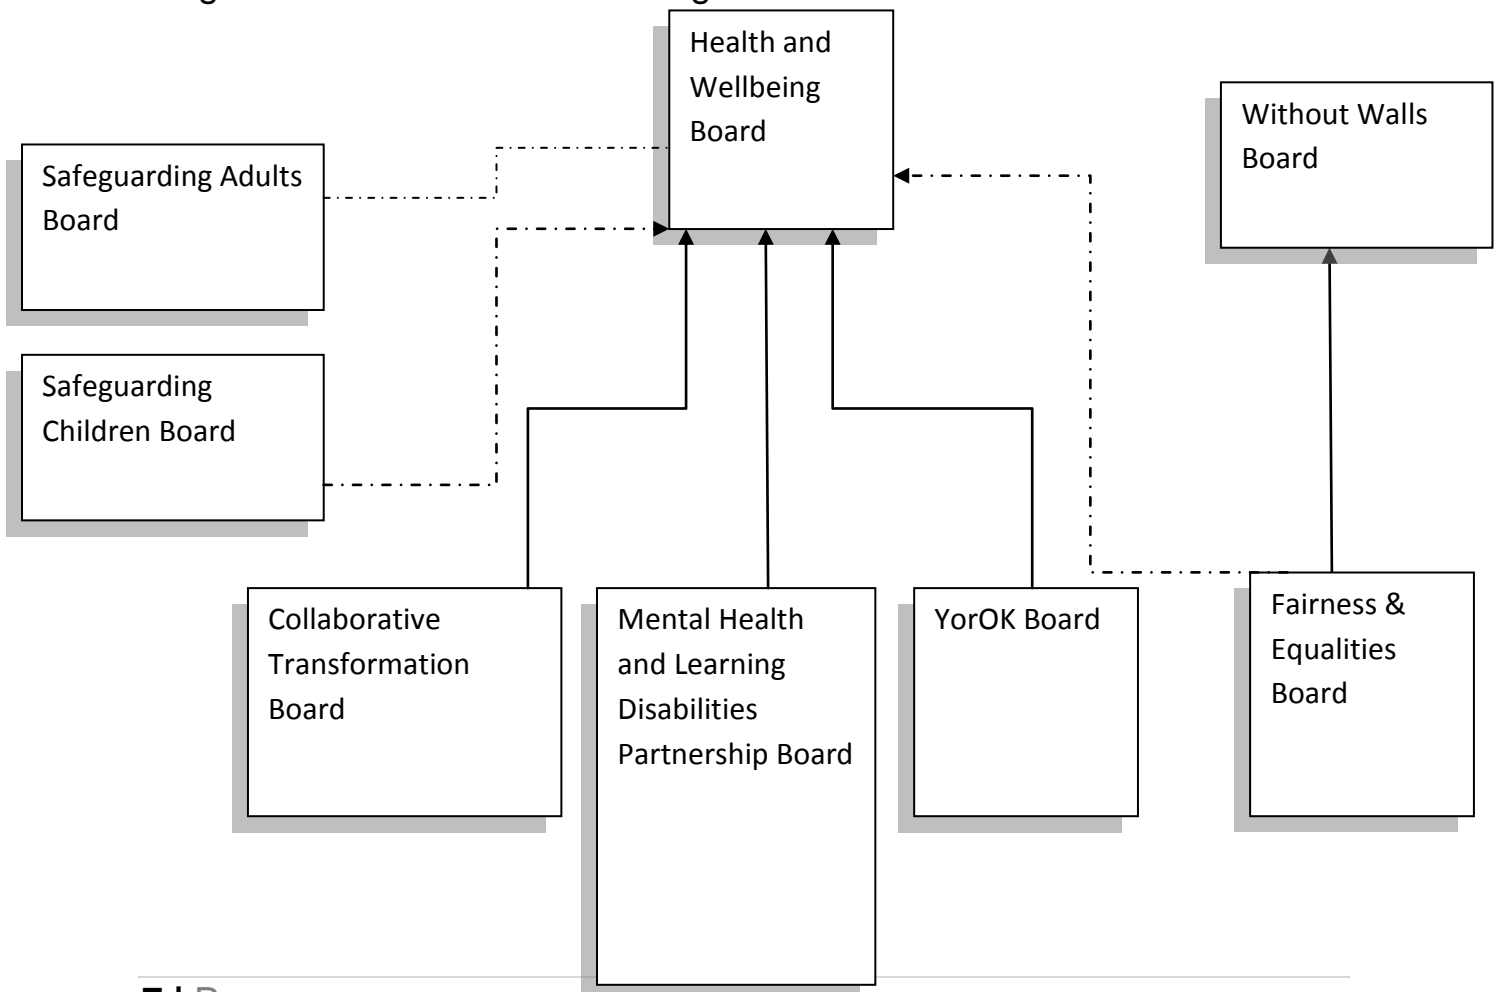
Health and Wellbeing Board

Without Walls Board

Safeguarding Adults Board

Safeguarding Children Board

Collaborative Transformation Board

Mental Health and Learning Disabilities Partnership Board

YorOK Board

Fairness & Equalities Board

7 | P